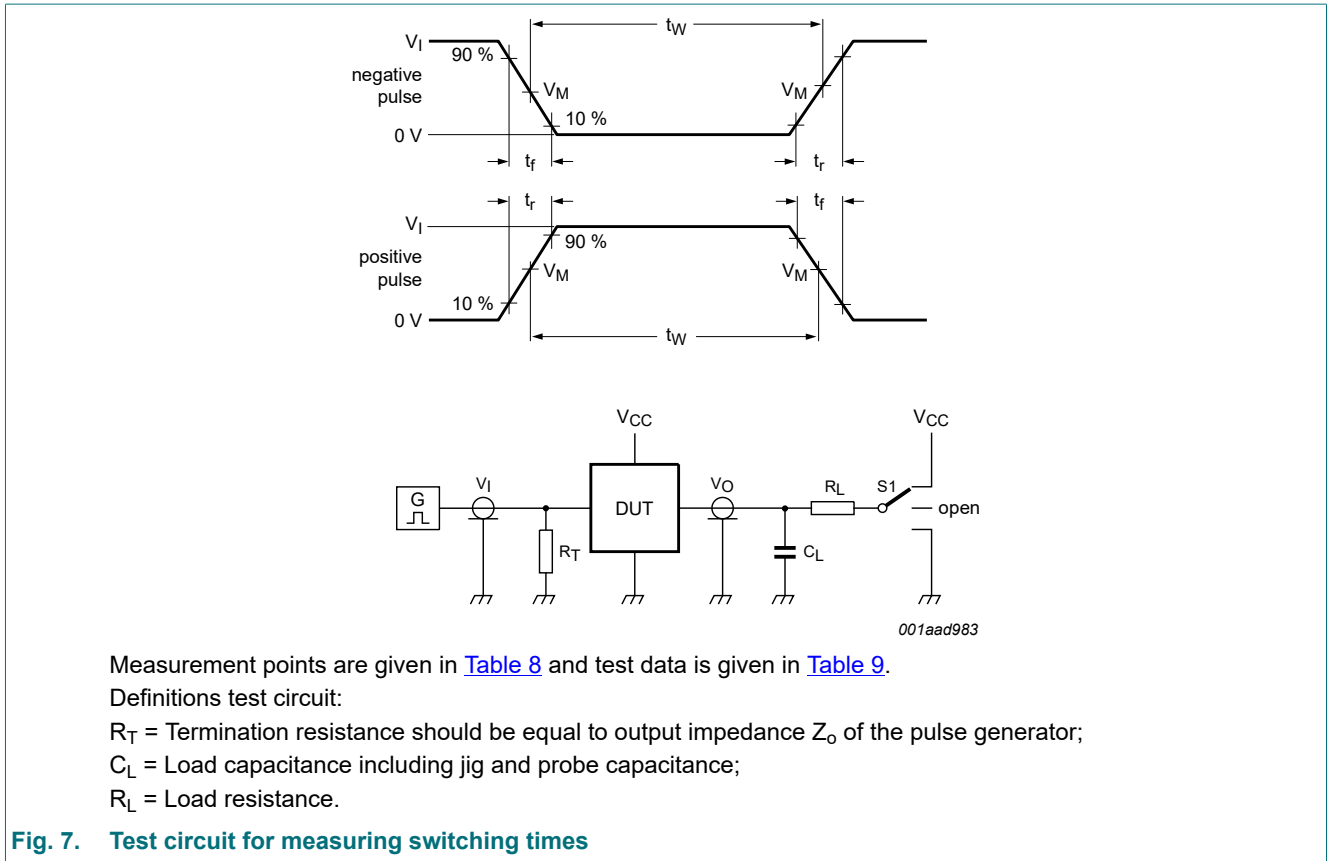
$t_W$

$V_I$
90 %
negative pulse
$V_M$
$V_M$
10 %
0 V
$t_f$
$t_r$

$t_r$
$t_f$
$V_I$
90 %
positive pulse
$V_M$
$V_M$
10 %
0 V
$t_W$

$V_{CC}$
$V_{CC}$
G
$V_I$
$V_O$
$R_L$
S1
DUT
open
$R_T$
$C_L$

001aad983

Measurement points are given in Table 8 and test data is given in Table 9.
Definitions test circuit:
$R_T$ = Termination resistance should be equal to output impedance $Z_o$ of the pulse generator;
$C_L$ = Load capacitance including jig and probe capacitance;
$R_L$ = Load resistance.

Fig. 7. Test circuit for measuring switching times